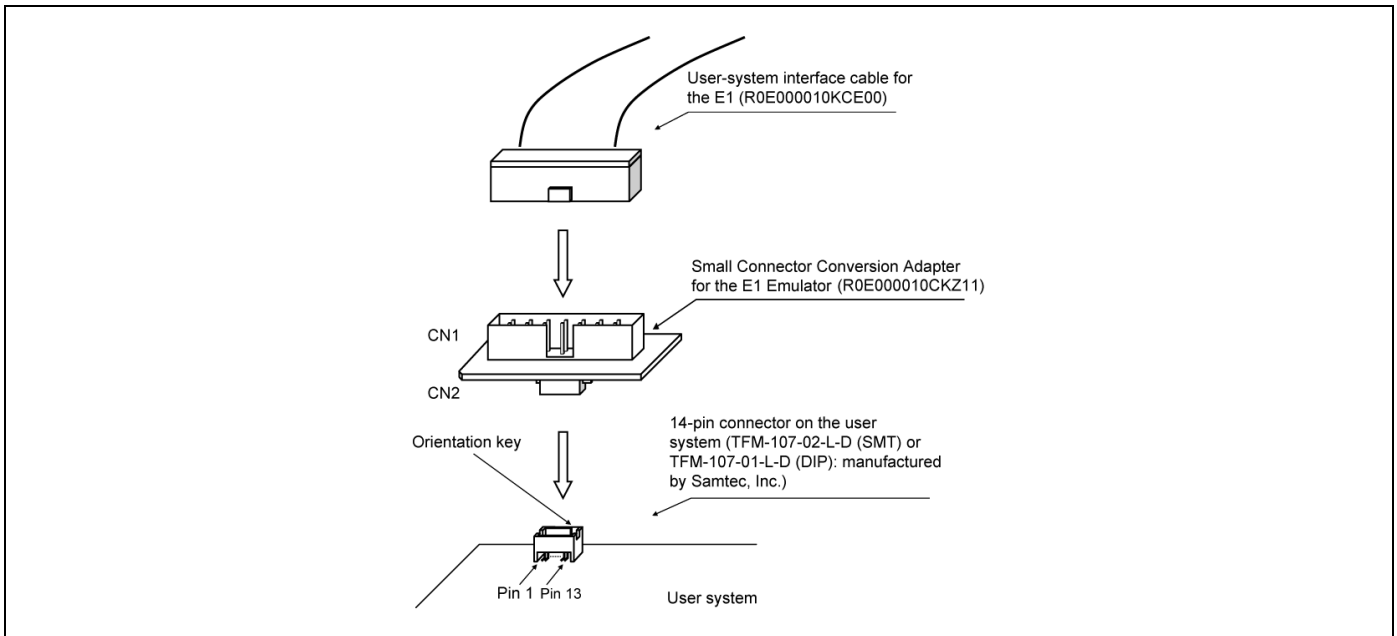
User-system interface cable for the E1 (R0E000010KCE00)

Small Connector Conversion Adapter for the E1 Emulator (R0E000010CKZ11)

CN1

CN2

14-pin connector on the user system (TFM-107-02-L-D (SMT) or TFM-107-01-L-D (DIP): manufactured by Samtec, Inc.)

Orientation key

Pin 1 Pin 13

User system